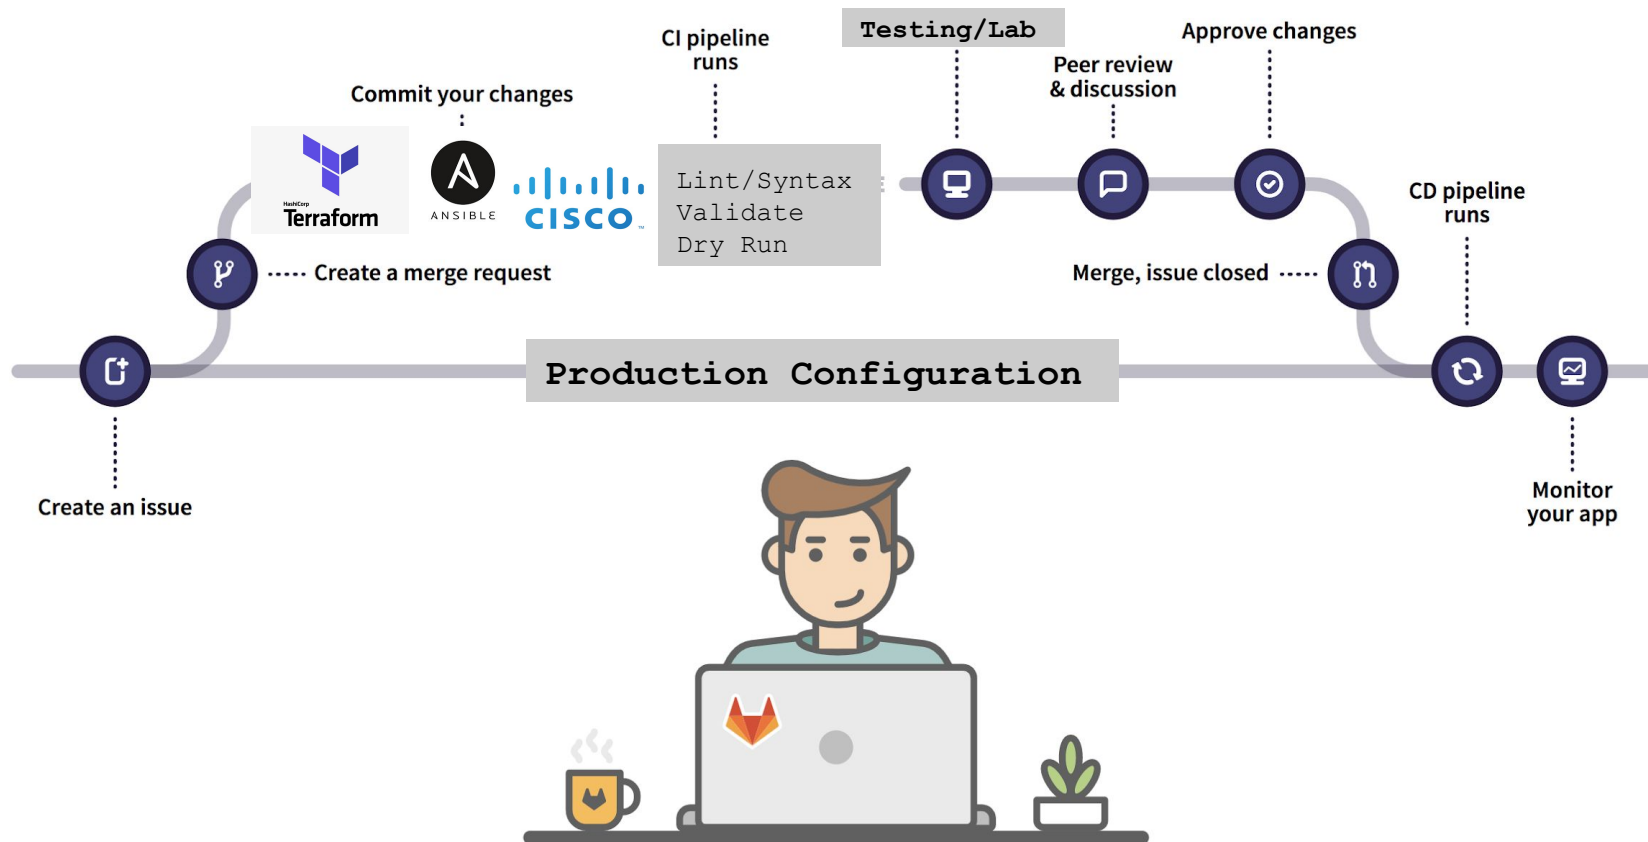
Testing/Lab

CI pipeline runs

Approve changes

Peer review & discussion

Commit your changes

HashiCorp Terraform

ANSIBLE

CISCO

Lint/Syntax
Validate
Dry Run

CD pipeline runs

Create a merge request

Merge, issue closed

Production Configuration

Create an issue

Monitor your app